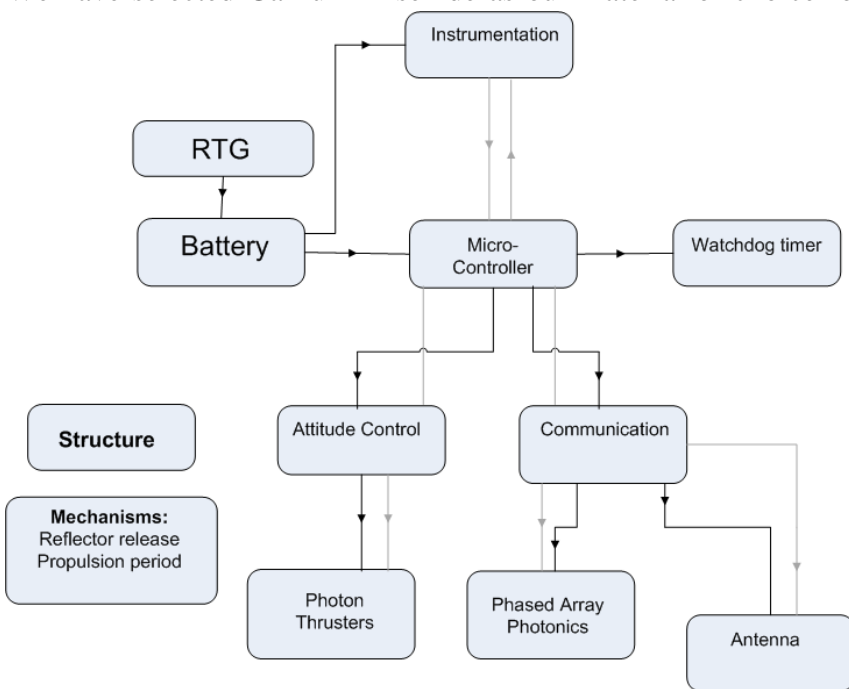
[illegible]

Instrumentation

RTG

Battery

Micro-Controller

Watchdog timer

Structure

Attitude Control

Communication

Mechanisms:
Reflector release
Propulsion period

Photon Thrusters

Phased Array Photonics

Antenna